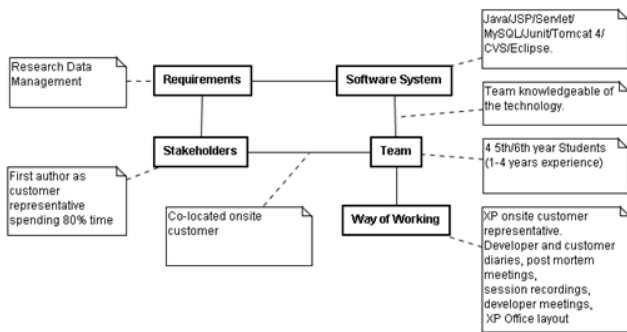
Research Data Management

Requirements

Software System

Java/JSP/Servlet/ MySQL/Junit/Tomcat 4/ CVS/Eclipse.

Team knowledgeable of the technology.

Stakeholders

Team

4 5th/6th year Students (1-4 years experience)

First author as customer representative spending 80% time

Co-located onsite customer

Way of Working

XP onsite customer representative. Developer and customer diaries, post mortem meetings, session recordings, developer meetings, XP Office layout